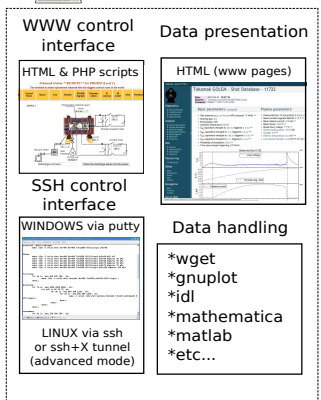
WWW control interface

HTML & PHP scripts

SSH control interface

WINDOWS via putty

LINUX via ssh or ssh+X tunnel (advanced mode)

Data presentation

HTML (www pages)

Data handling

*wget
*gnuplot
*idl
*mathematica
*matlab
*etc...